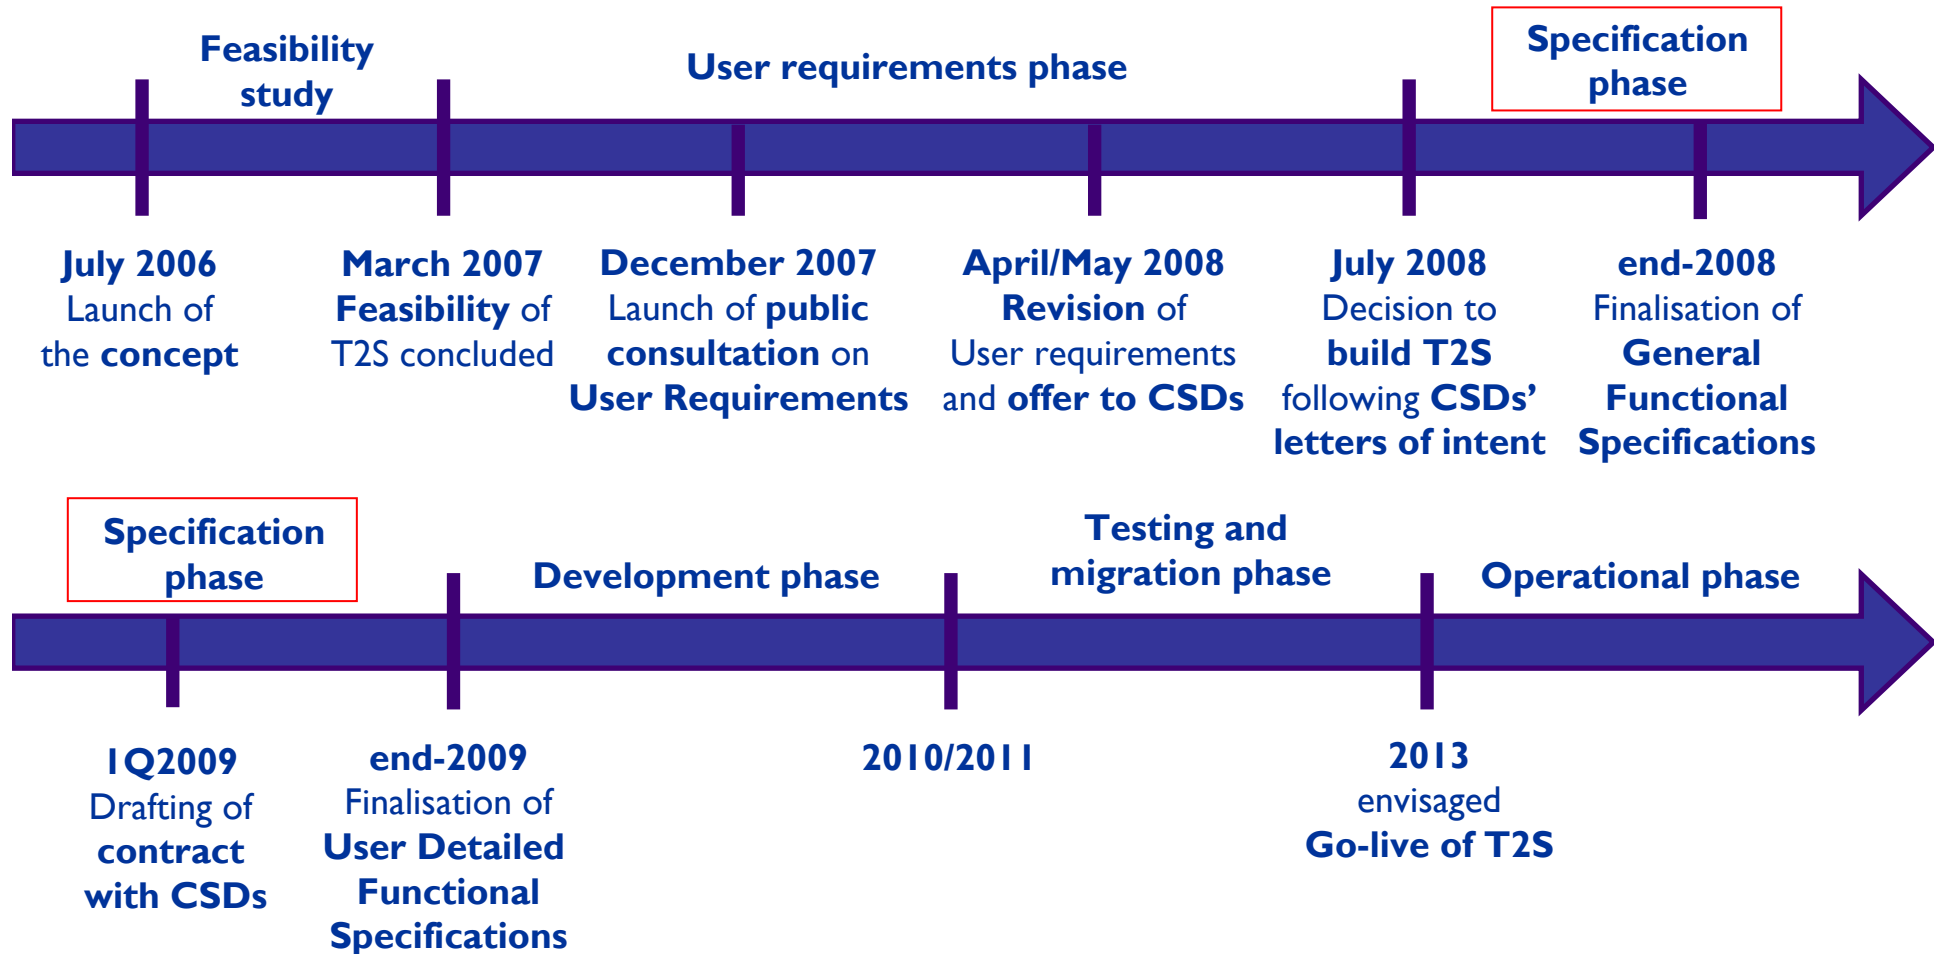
Feasibility study

User requirements phase

Specification phase

July 2006
Launch of the concept

March 2007
Feasibility of T2S concluded

December 2007
Launch of public consultation on User Requirements

April/May 2008
Revision of User requirements and offer to CSDs

July 2008
Decision to build T2S following CSDs' letters of intent

end-2008
Finalisation of General Functional Specifications

Specification phase

Development phase

Testing and migration phase

Operational phase

1Q2009
Drafting of contract with CSDs

end-2009
Finalisation of User Detailed Functional Specifications

2010/2011

2013
envisaged
Go-live of T2S